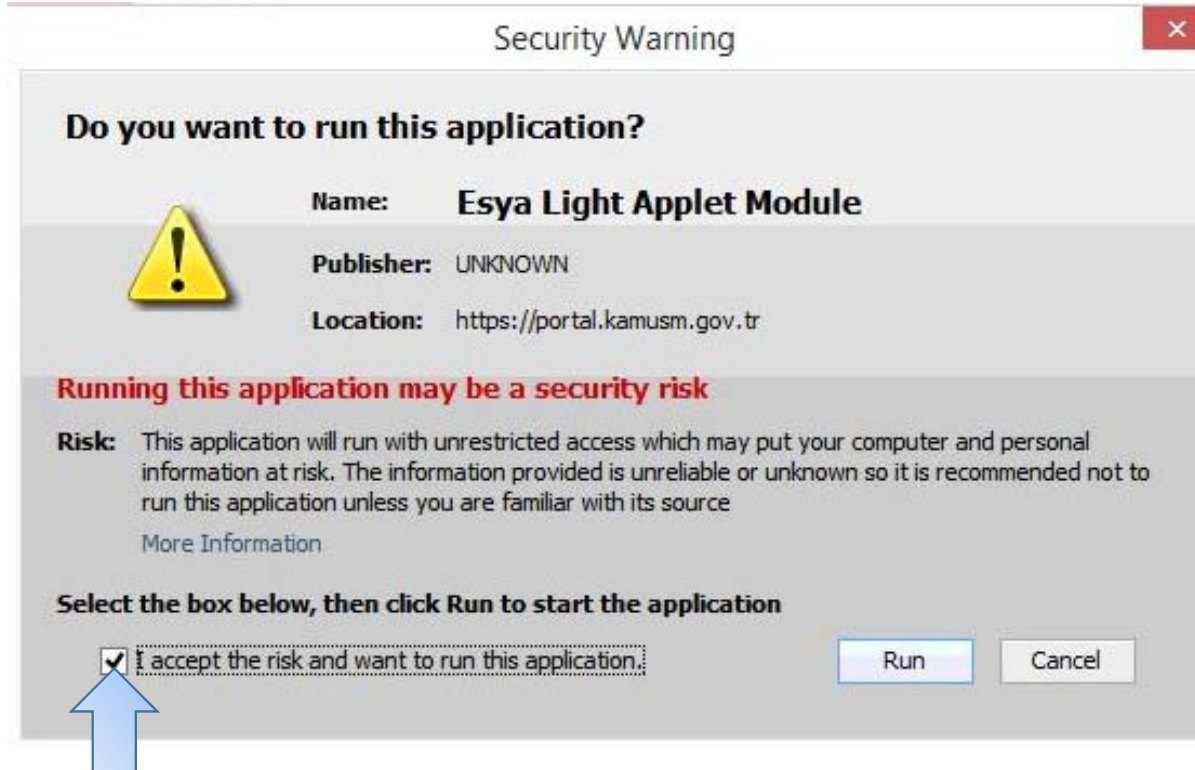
Security Warning

×

Do you want to run this application?

Name: Esya Light Applet Module

Publisher: UNKNOWN

Location: https://portal.kamusm.gov.tr

Running this application may be a security risk

Risk: This application will run with unrestricted access which may put your computer and personal information at risk. The information provided is unreliable or unknown so it is recommended not to run this application unless you are familiar with its source

More Information

Select the box below, then click Run to start the application

I accept the risk and want to run this application.

Run

Cancel